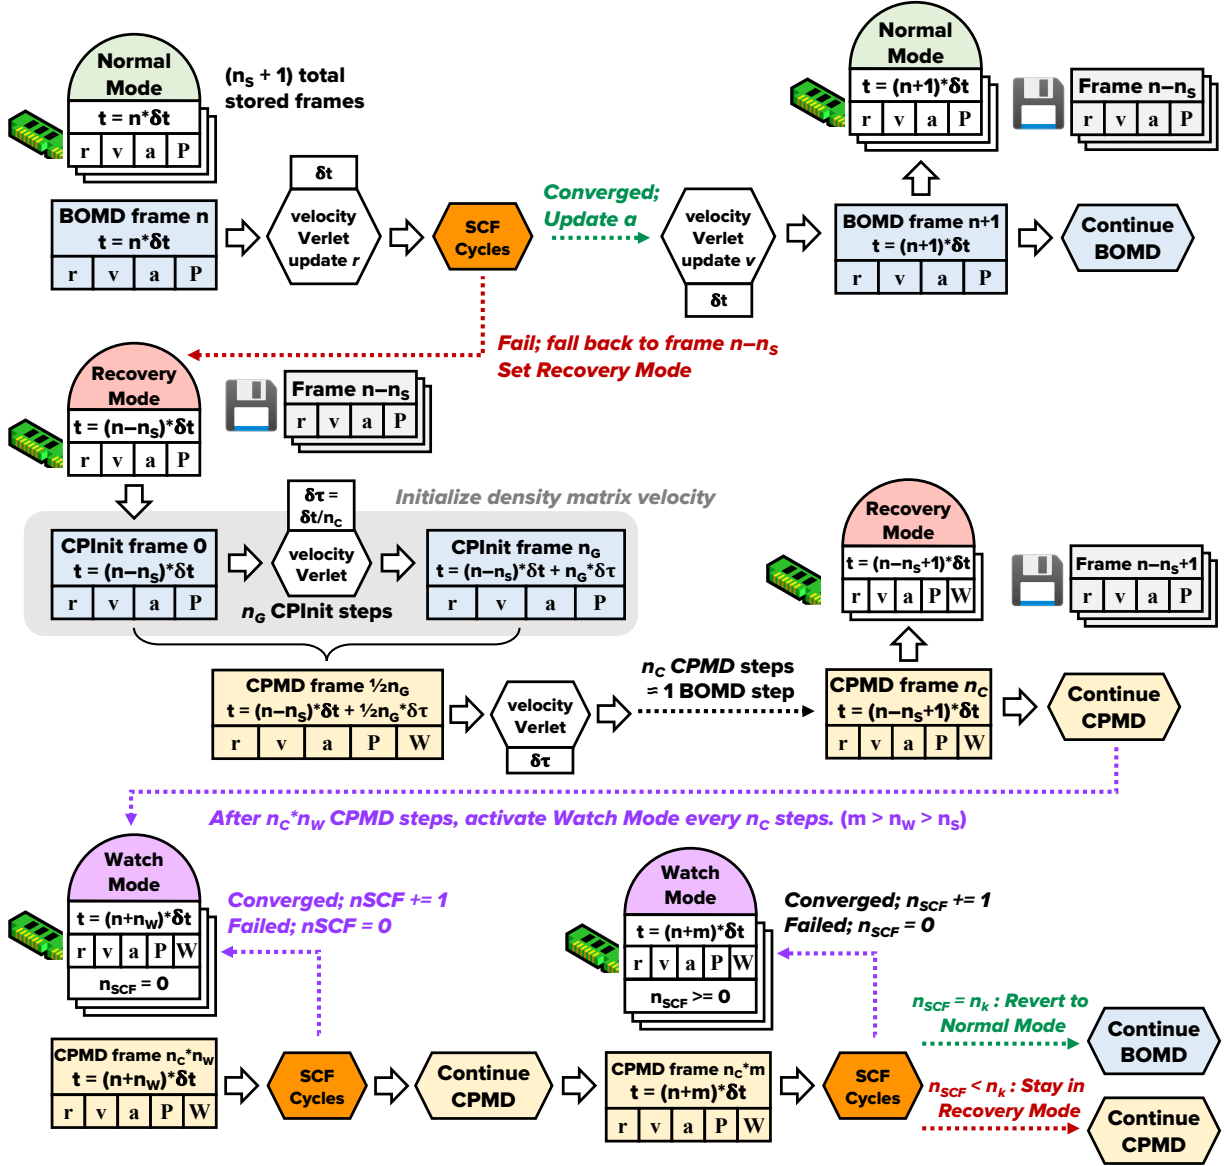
Normal Mode

$t = n^*\delta t$

| r | v | a | P |
|---|---|---|---|

($n_S$ + 1) total stored frames

Normal Mode

$t = (n+1)^*\delta t$

| r | v | a | P |
|---|---|---|---|

Frame $n-n_S$

| r | v | a | P |
|---|---|---|---|

BOMD frame n
$t = n^*\delta t$

| r | v | a | P |
|---|---|---|---|

δt

velocity Verlet update r

SCF Cycles

Converged; Update a

velocity Verlet update v

δt

BOMD frame n+1
$t = (n+1)^*\delta t$

| r | v | a | P |
|---|---|---|---|

Continue BOMD

Fail; fall back to frame $n-n_S$
Set Recovery Mode

Recovery Mode

$t = (n-n_S)^*\delta t$

| r | v | a | P |
|---|---|---|---|

Frame $n-n_S$

| r | v | a | P |
|---|---|---|---|

Initialize density matrix velocity

CPInit frame 0
$t = (n-n_S)^*\delta t$

| r | v | a | P |
|---|---|---|---|

$\delta\tau = \delta t/n_C$

velocity Verlet

$n_G$ CPInit steps

CPInit frame $n_G$
$t = (n-n_S)^*\delta t + n_G^*\delta\tau$

| r | v | a | P |
|---|---|---|---|

Recovery Mode

$t = (n-n_S+1)^*\delta t$

| r | v | a | P | W |
|---|---|---|---|---|

Frame $n-n_S+1$

| r | v | a | P |
|---|---|---|---|

CPMD frame ½$n_G$
$t = (n-n_S)^*\delta t + ½n_G^*\delta\tau$

| r | v | a | P | W |
|---|---|---|---|---|

velocity Verlet

δτ

$n_C$ CPMD steps = 1 BOMD step

CPMD frame $n_C$
$t = (n-n_S+1)^*\delta t$

| r | v | a | P | W |
|---|---|---|---|---|

Continue CPMD

After $n_C^*n_W$ CPMD steps, activate Watch Mode every $n_C$ steps. (m > $n_W$ > $n_S$)

Watch Mode

$t = (n+n_W)^*\delta t$

| r | v | a | P | W |
|---|---|---|---|---|

$n_{SCF}$ = 0

Converged; nSCF += 1
Failed; nSCF = 0

Watch Mode

$t = (n+m)^*\delta t$

| r | v | a | P | W |
|---|---|---|---|---|

$n_{SCF}$ >= 0

Converged; $n_{SCF}$ += 1
Failed; $n_{SCF}$ = 0

CPMD frame $n_C^*n_W$
$t = (n+n_W)^*\delta t$

| r | v | a | P | W |
|---|---|---|---|---|

SCF Cycles

Continue CPMD

CPMD frame $n_C^*m$
$t = (n+m)^*\delta t$

| r | v | a | P | W |
|---|---|---|---|---|

SCF Cycles

$n_{SCF} = n_k$ : Revert to Normal Mode

Continue BOMD

$n_{SCF} < n_k$ : Stay in Recovery Mode

Continue CPMD